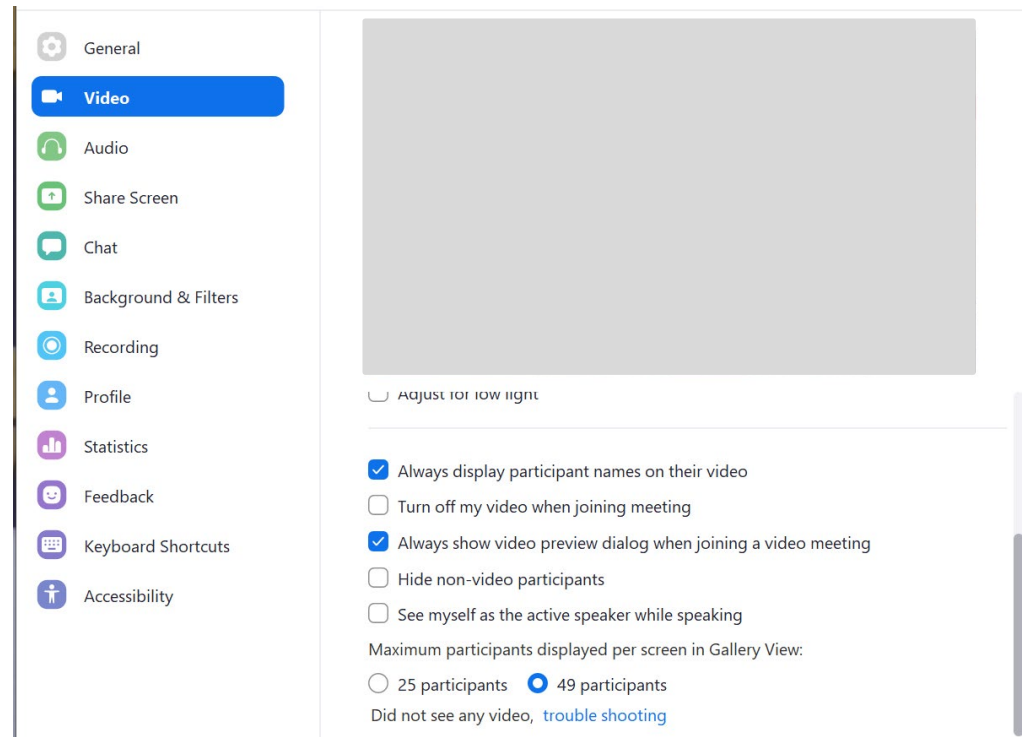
General
Video
Audio
Share Screen
Chat
Background & Filters
Recording
Profile
Statistics
Feedback
Keyboard Shortcuts
Accessibility

Adjust for low light

Always display participant names on their video
Turn off my video when joining meeting
Always show video preview dialog when joining a video meeting
Hide non-video participants
See myself as the active speaker while speaking
Maximum participants displayed per screen in Gallery View:
25 participants
49 participants
Did not see any video, trouble shooting